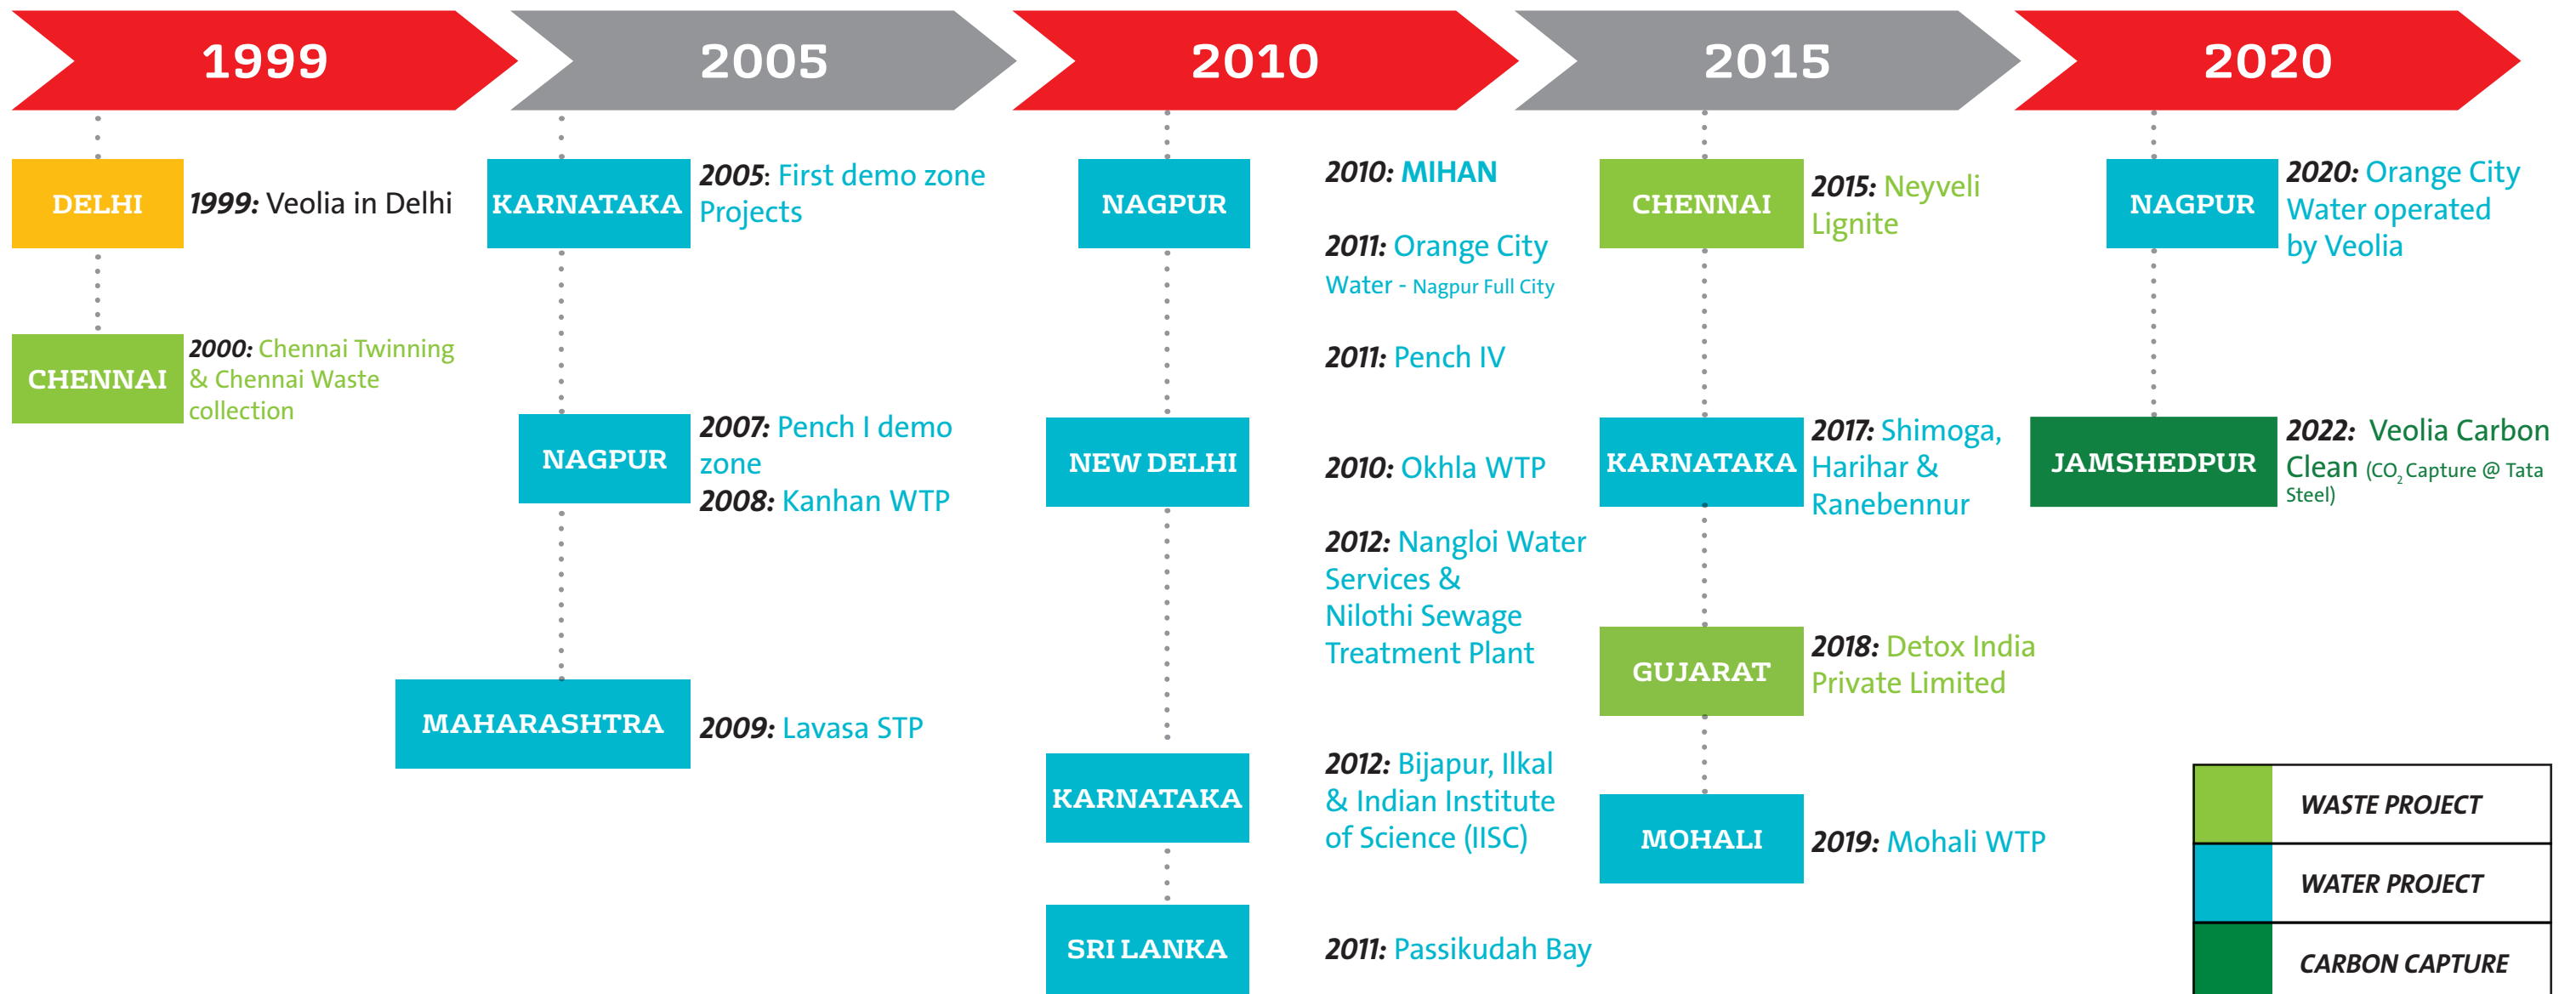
1999

2005

2010

2015

2020

DELHI

1999: Veolia in Delhi

CHENNAI

2000: Chennai Twinning & Chennai Waste collection

KARNATAKA

2005: First demo zone Projects

NAGPUR

2007: Pench I demo zone

2008: Kanhan WTP

MAHARASHTRA

2009: Lavasa STP

NAGPUR

2010: MIHAN

2011: Orange City Water - Nagpur Full City

2011: Pench IV

NEW DELHI

2010: Okhla WTP

2012: Nangloi Water Services & Nilothi Sewage Treatment Plant

KARNATAKA

2012: Bijapur, Ilkal & Indian Institute of Science (IISC)

SRI LANKA

2011: Passikudah Bay

CHENNAI

2015: Neyveli Lignite

KARNATAKA

2017: Shimoga, Harihar & Ranebennur

GUJARAT

2018: Detox India Private Limited

MOHALI

2019: Mohali WTP

NAGPUR

2020: Orange City Water operated by Veolia

JAMSHEDPUR

2022: Veolia Carbon Clean ($CO_2$ Capture @ Tata Steel)

WASTE PROJECT

WATER PROJECT

CARBON CAPTURE